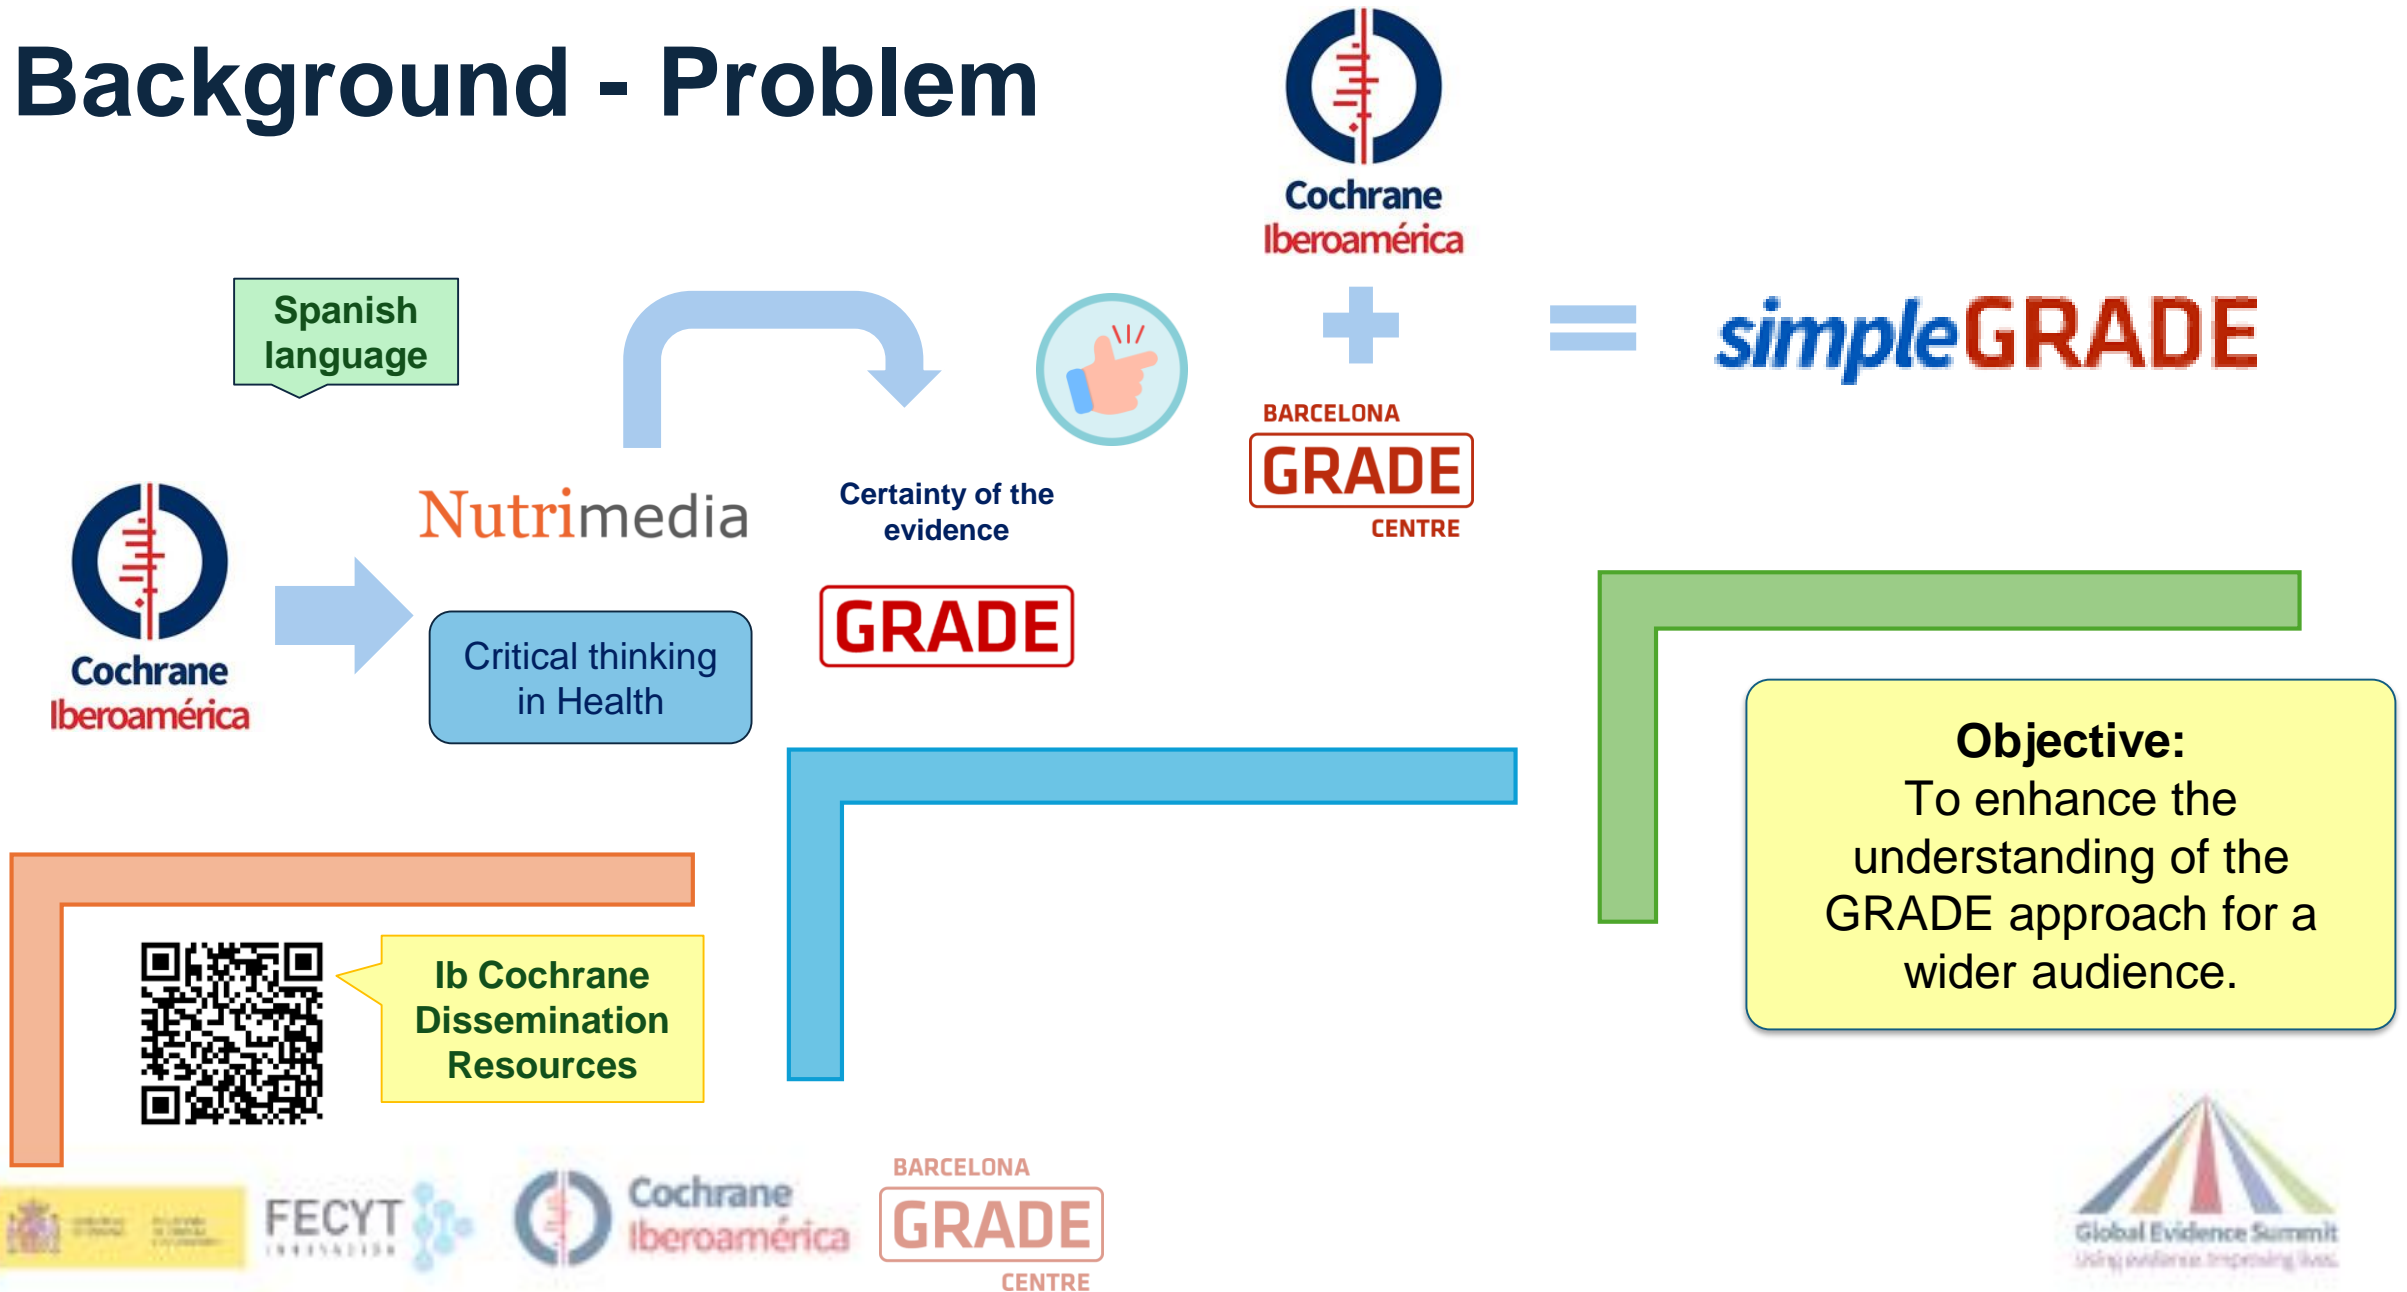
Background - Problem

Cochrane
Iberoamérica

Spanish language

Nutrimedia

Certainty of the evidence

GRADE

BARCELONA
GRADE
CENTRE

simpleGRADE

Cochrane
Iberoamérica

Critical thinking in Health

Objective:
To enhance the understanding of the GRADE approach for a wider audience.

Ib Cochrane Dissemination Resources

FECYT
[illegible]

Cochrane
Iberoamérica

BARCELONA
GRADE
CENTRE

Global Evidence Summit
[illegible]